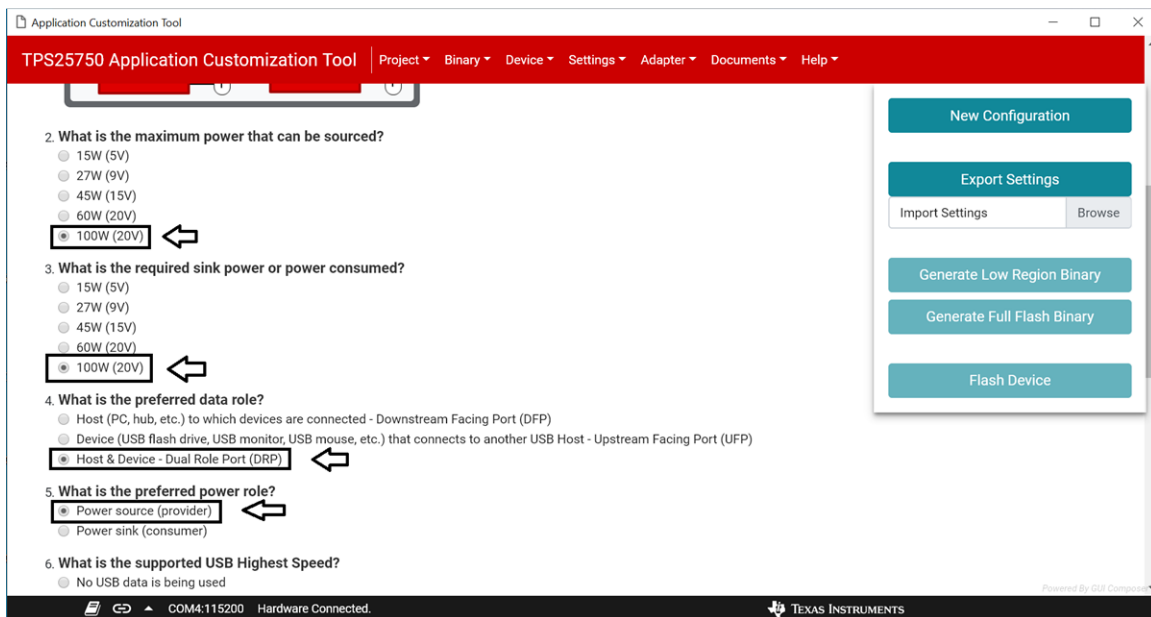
Application Customization Tool

TPS25750 Application Customization Tool | Project ▾ Binary ▾ Device ▾ Settings ▾ Adapter ▾ Documents ▾ Help ▾

2. What is the maximum power that can be sourced?
15W (5V)
27W (9V)
45W (15V)
60W (20V)
100W (20V)

3. What is the required sink power or power consumed?
15W (5V)
27W (9V)
45W (15V)
60W (20V)
100W (20V)

4. What is the preferred data role?
Host (PC, hub, etc.) to which devices are connected - Downstream Facing Port (DFP)
Device (USB flash drive, USB monitor, USB mouse, etc.) that connects to another USB Host - Upstream Facing Port (UFP)
Host & Device - Dual Role Port (DRP)

5. What is the preferred power role?
Power source (provider)
Power sink (consumer)

6. What is the supported USB Highest Speed?
No USB data is being used

New Configuration
Export Settings
Import Settings
Browse
Generate Low Region Binary
Generate Full Flash Binary
Flash Device

Powered By GUI Composer

COM4:115200 Hardware Connected.

TEXAS INSTRUMENTS